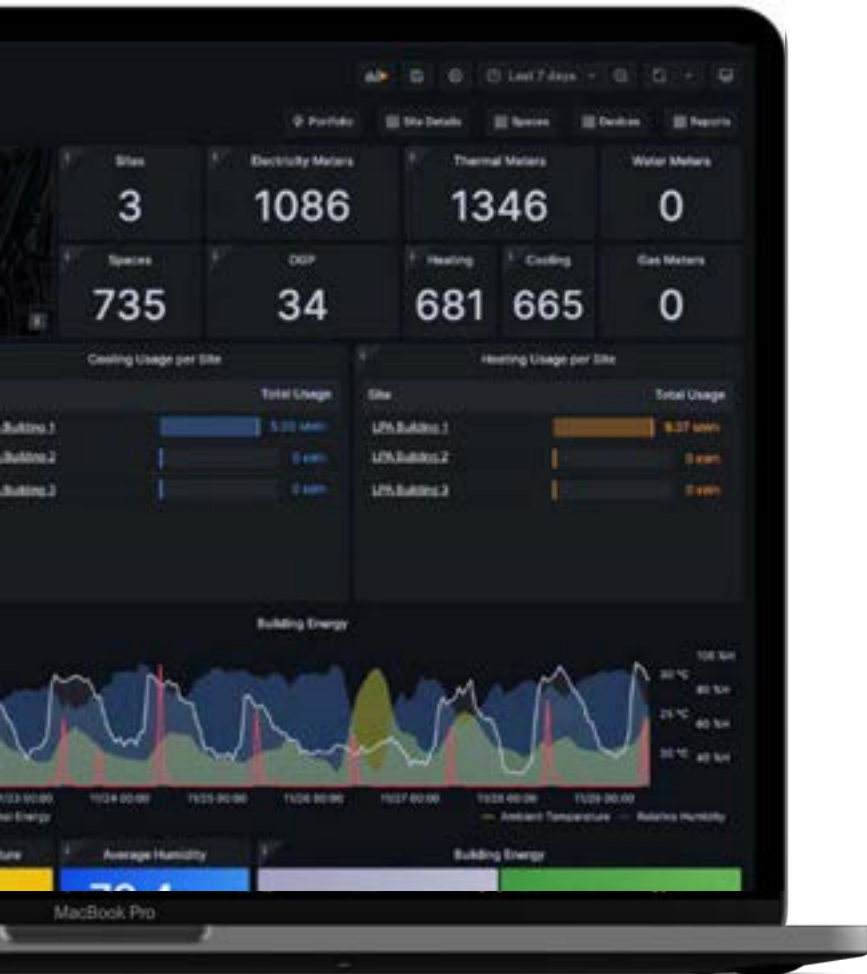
Last 7 days

Portfolio
Site Details
Spaces
Devices
Reports

Sites
3

Electricity Meters
1086

Thermal Meters
1346

Water Meters
0

Spaces
735

DGP
34

Heating
681

Cooling
665

Gas Meters
0

Cooling Usage per Site

Total Usage

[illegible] Building 1
5.03 kWh
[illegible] Building 2
0 kWh
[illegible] Building 3
0 kWh

Heating Usage per Site

Site
Total Usage

LPA Building 1
6.37 kWh
LPA Building 2
0 kWh
LPA Building 3
0 kWh

Building Energy

100 %H
30 °C
80 %H
25 °C
60 %H
20 °C
40 %H

11/23 00:00
11/24 00:00
11/25 00:00
11/26 00:00
11/27 00:00
11/28 00:00
11/29 00:00

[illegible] Energy
Ambient Temperature
Relative Humidity

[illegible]ture
Average Humidity
Building Energy

MacBook Pro